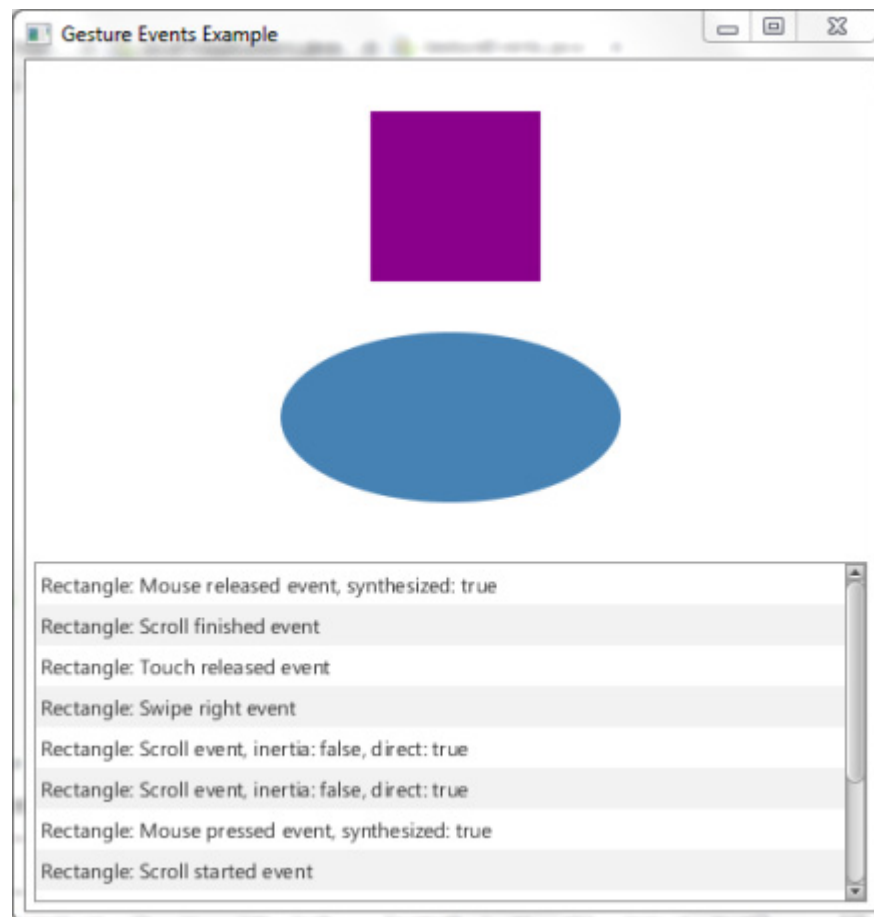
Gesture Events Example

Rectangle: Mouse released event, synthesized: true

Rectangle: Scroll finished event

Rectangle: Touch released event

Rectangle: Swipe right event

Rectangle: Scroll event, inertia: false, direct: true

Rectangle: Scroll event, inertia: false, direct: true

Rectangle: Mouse pressed event, synthesized: true

Rectangle: Scroll started event